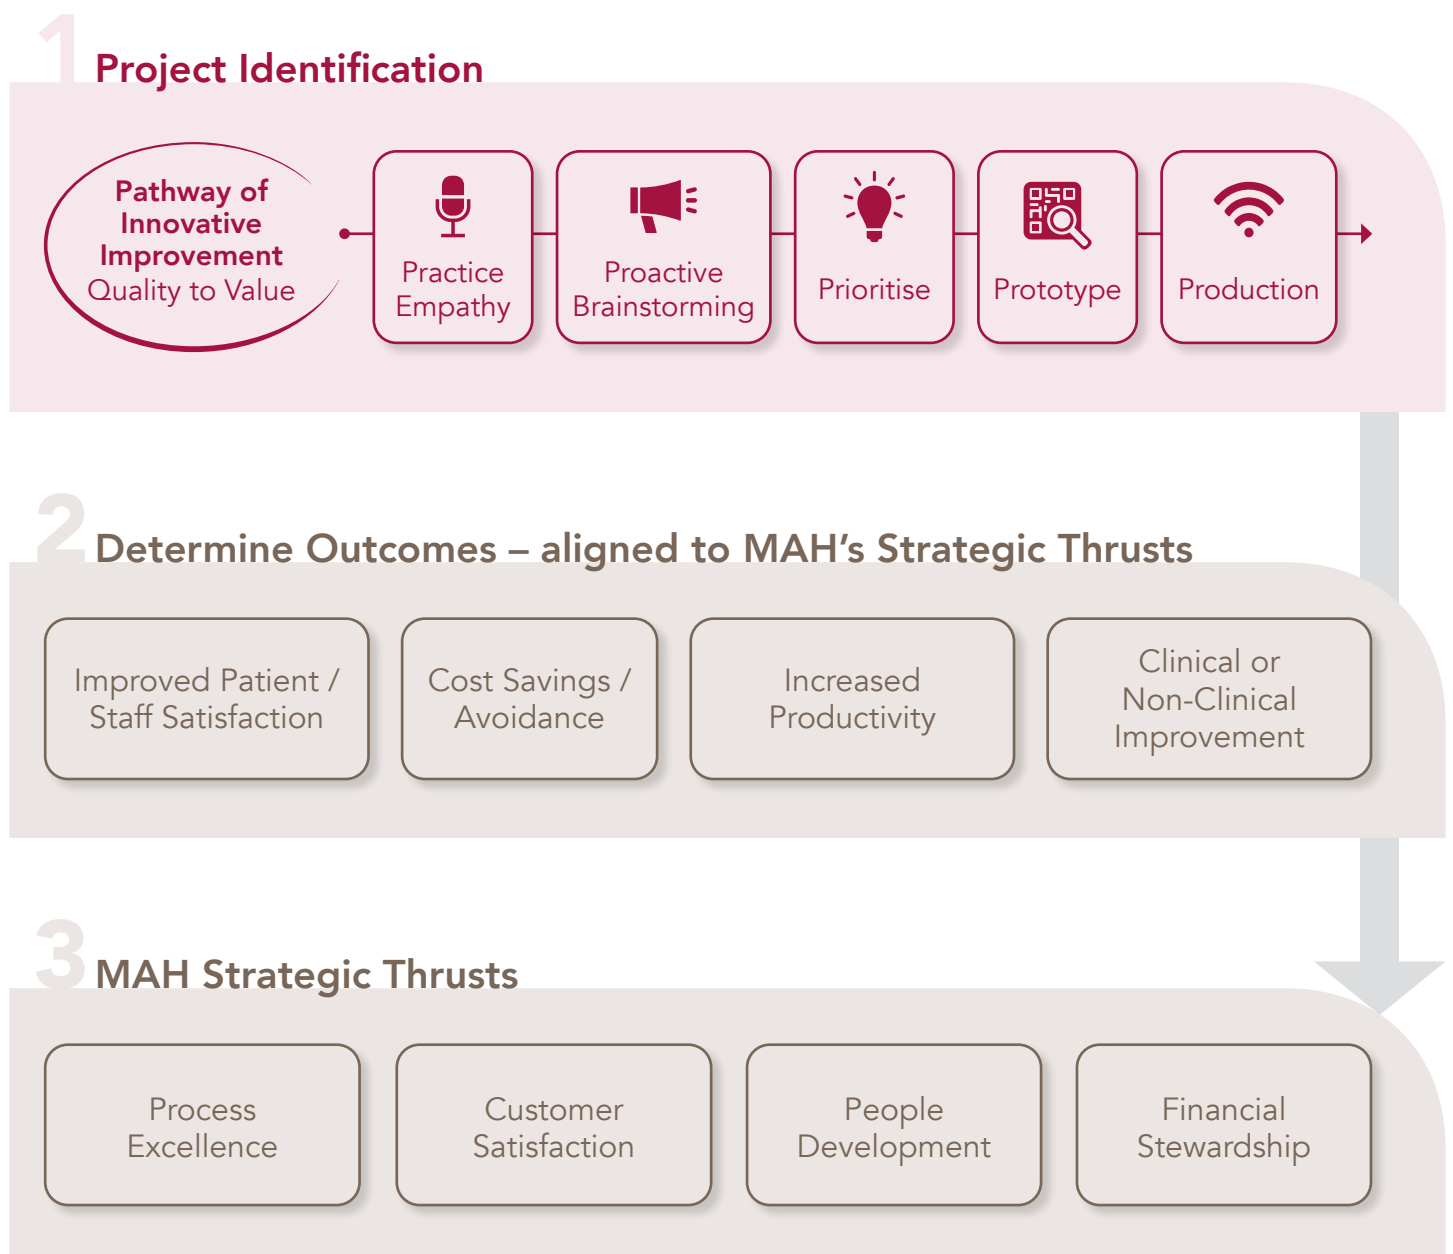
1 Project Identification

Pathway of Innovative Improvement
Quality to Value

Practice Empathy

Proactive Brainstorming

Prioritise

Prototype

Production

2 Determine Outcomes – aligned to MAH's Strategic Thrusts

Improved Patient / Staff Satisfaction

Cost Savings / Avoidance

Increased Productivity

Clinical or Non-Clinical Improvement

3 MAH Strategic Thrusts

Process Excellence

Customer Satisfaction

People Development

Financial Stewardship